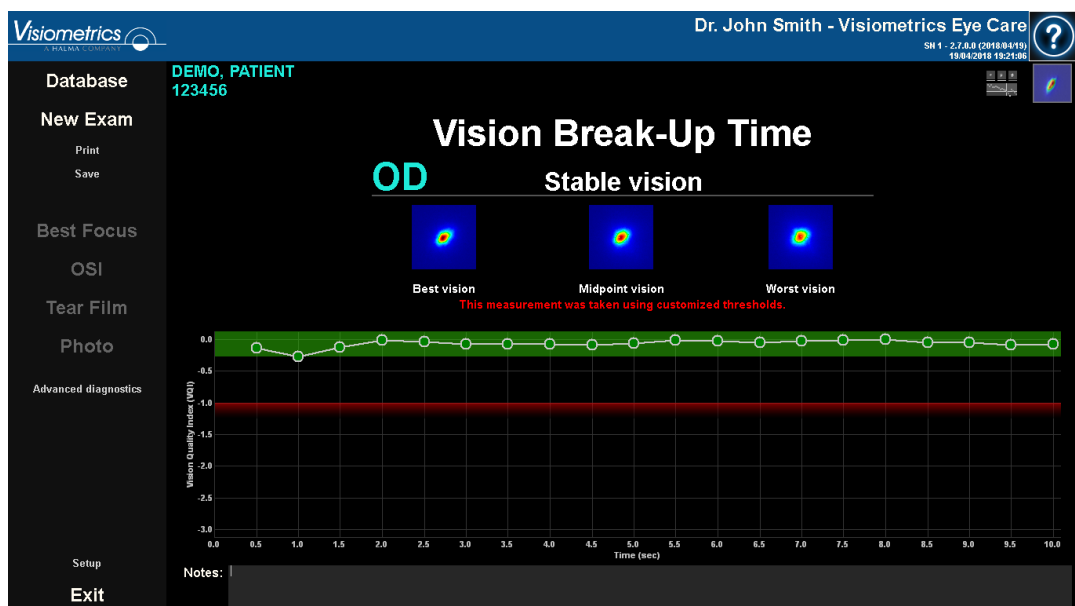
Visiometrics
A HALMA COMPANY

Dr. John Smith - Visiometrics Eye Care
SN 1 - 2.7.0.0 (2018/04/19)
19/04/2018 19:21:06

?

Database
New Exam
Print
Save

Best Focus
OSI
Tear Film
Photo

Advanced diagnostics

Setup
Exit

DEMO, PATIENT
123456

Vision Break-Up Time

OD
Stable vision

Best vision
Midpoint vision
Worst vision

This measurement was taken using customized thresholds.

Vision Quality Index (VQI)
0.0
-0.5
-1.0
-1.5
-2.0
-2.5
-3.0

0.0 0.5 1.0 1.5 2.0 2.5 3.0 3.5 4.0 4.5 5.0 5.5 6.0 6.5 7.0 7.5 8.0 8.5 9.0 9.5 10.0
Time (sec)

Notes: